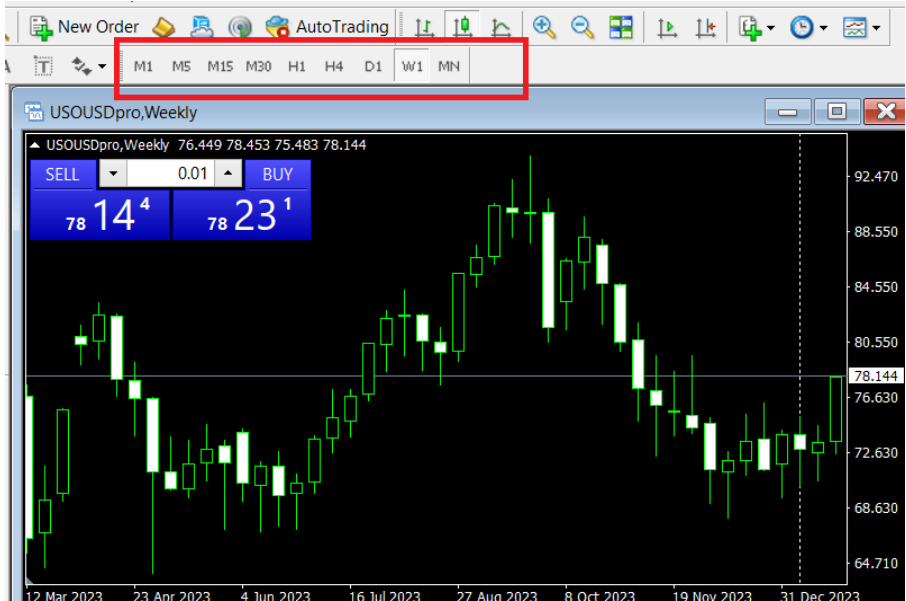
New Order AutoTrading

M1 M5 M15 M30 H1 H4 D1 W1 MN

USOUSDpro,Weekly

USOUSDpro,Weekly 76.449 78.453 75.483 78.144

SELL 0.01 BUY

78 14 4 78 23 1

92.470
88.550
84.550
80.550
78.144
76.630
72.630
68.630
64.710

12 Mar 2023 23 Apr 2023 4 Jun 2023 16 Jul 2023 27 Aug 2023 8 Oct 2023 19 Nov 2023 31 Dec 2023